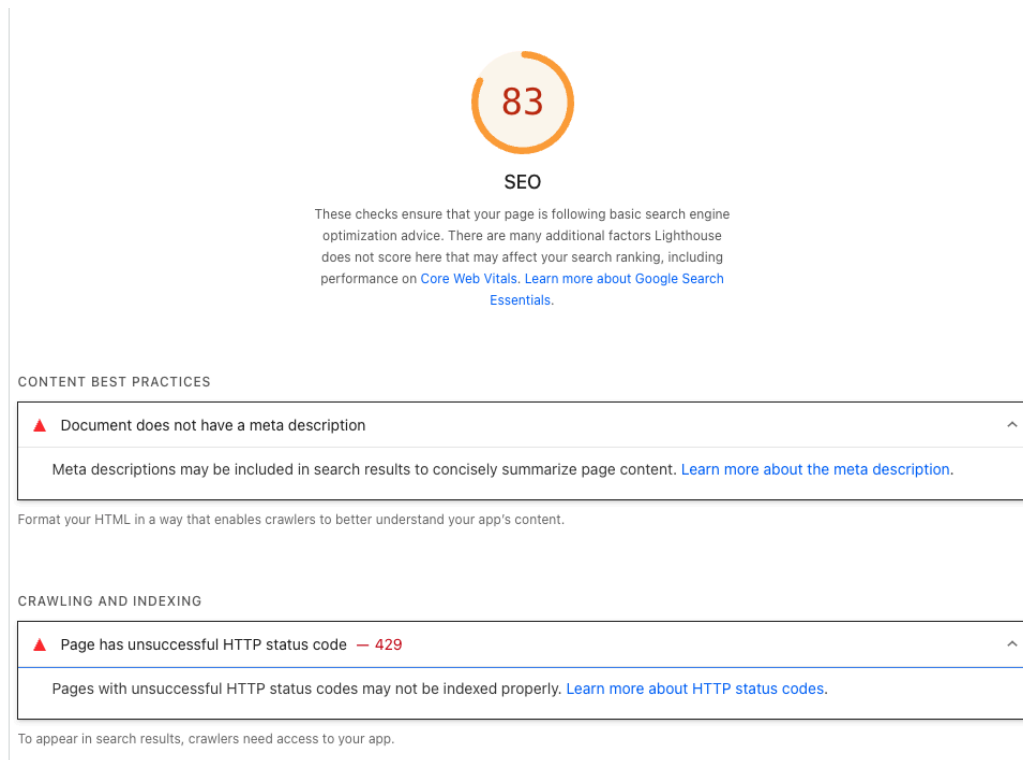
83

SEO

These checks ensure that your page is following basic search engine optimization advice. There are many additional factors Lighthouse does not score here that may affect your search ranking, including performance on Core Web Vitals. Learn more about Google Search Essentials.

CONTENT BEST PRACTICES

Document does not have a meta description

Meta descriptions may be included in search results to concisely summarize page content. Learn more about the meta description.

Format your HTML in a way that enables crawlers to better understand your app's content.

CRAWLING AND INDEXING

Page has unsuccessful HTTP status code — 429

Pages with unsuccessful HTTP status codes may not be indexed properly. Learn more about HTTP status codes.

To appear in search results, crawlers need access to your app.